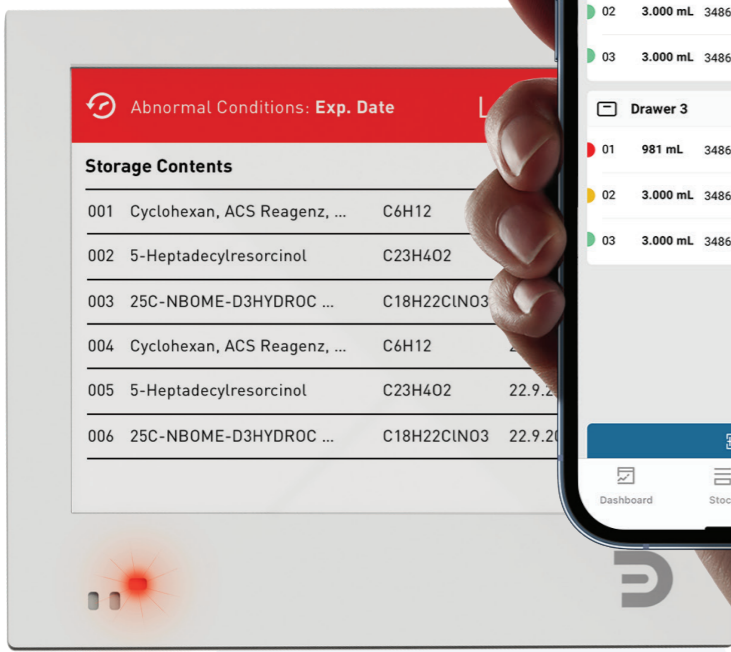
Abnormal Conditions: Exp. Date

Storage Contents

| | | | |
|---|---|---|---|
| 001 | Cyclohexan, ACS Reagenz, ... | $C6H12$ | |
| 002 | 5-Heptadecylresorcinol | $C23H4O2$ | |
| 003 | 25C-NBOME-D3HYDROC ... | $C18H22ClNO3$ | |
| 004 | Cyclohexan, ACS Reagenz, ... | $C6H12$ | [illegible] |
| 005 | 5-Heptadecylresorcinol | $C23H4O2$ | 22.9.2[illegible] |
| 006 | 25C-NBOME-D3HYDROC ... | $C18H22ClNO3$ | 22.9.20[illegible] |

02 3.000 mL 3486
03 3.000 mL 3486

Drawer 3
01 981 mL 3486
02 3.000 mL 3486
03 3.000 mL 3486

Dashboard
Stoc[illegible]